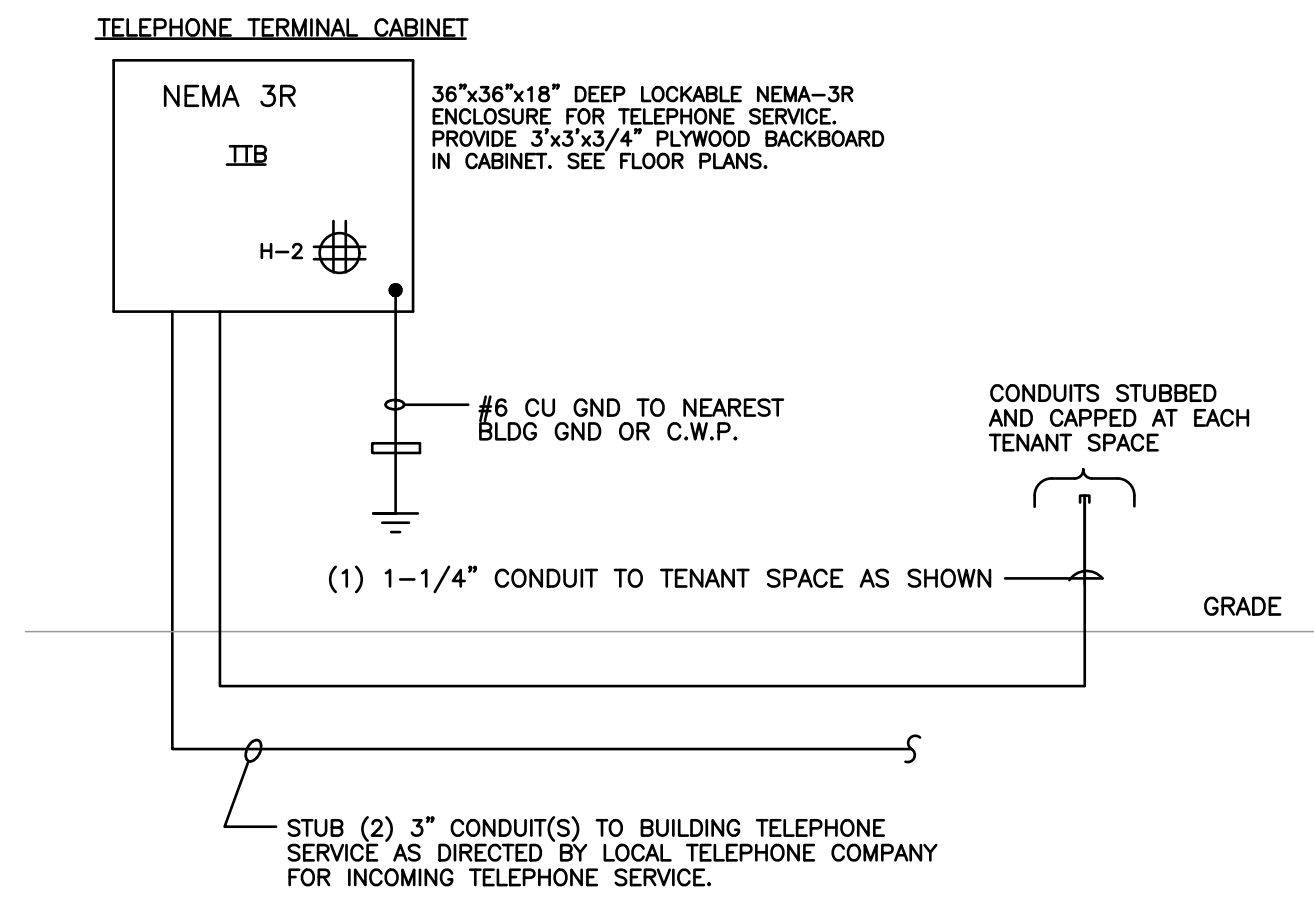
TELEPHONE TERMINAL CABINET

NEMA 3R

TTB

H–2

36"x36"x18" DEEP LOCKABLE NEMA–3R ENCLOSURE FOR TELEPHONE SERVICE. PROVIDE 3'x3'x3/4" PLYWOOD BACKBOARD IN CABINET. SEE FLOOR PLANS.

#6 CU GND TO NEAREST BLDG GND OR C.W.P.

CONDUITS STUBBED AND CAPPED AT EACH TENANT SPACE

(1) 1–1/4" CONDUIT TO TENANT SPACE AS SHOWN

GRADE

STUB (2) 3" CONDUIT(S) TO BUILDING TELEPHONE SERVICE AS DIRECTED BY LOCAL TELEPHONE COMPANY FOR INCOMING TELEPHONE SERVICE.